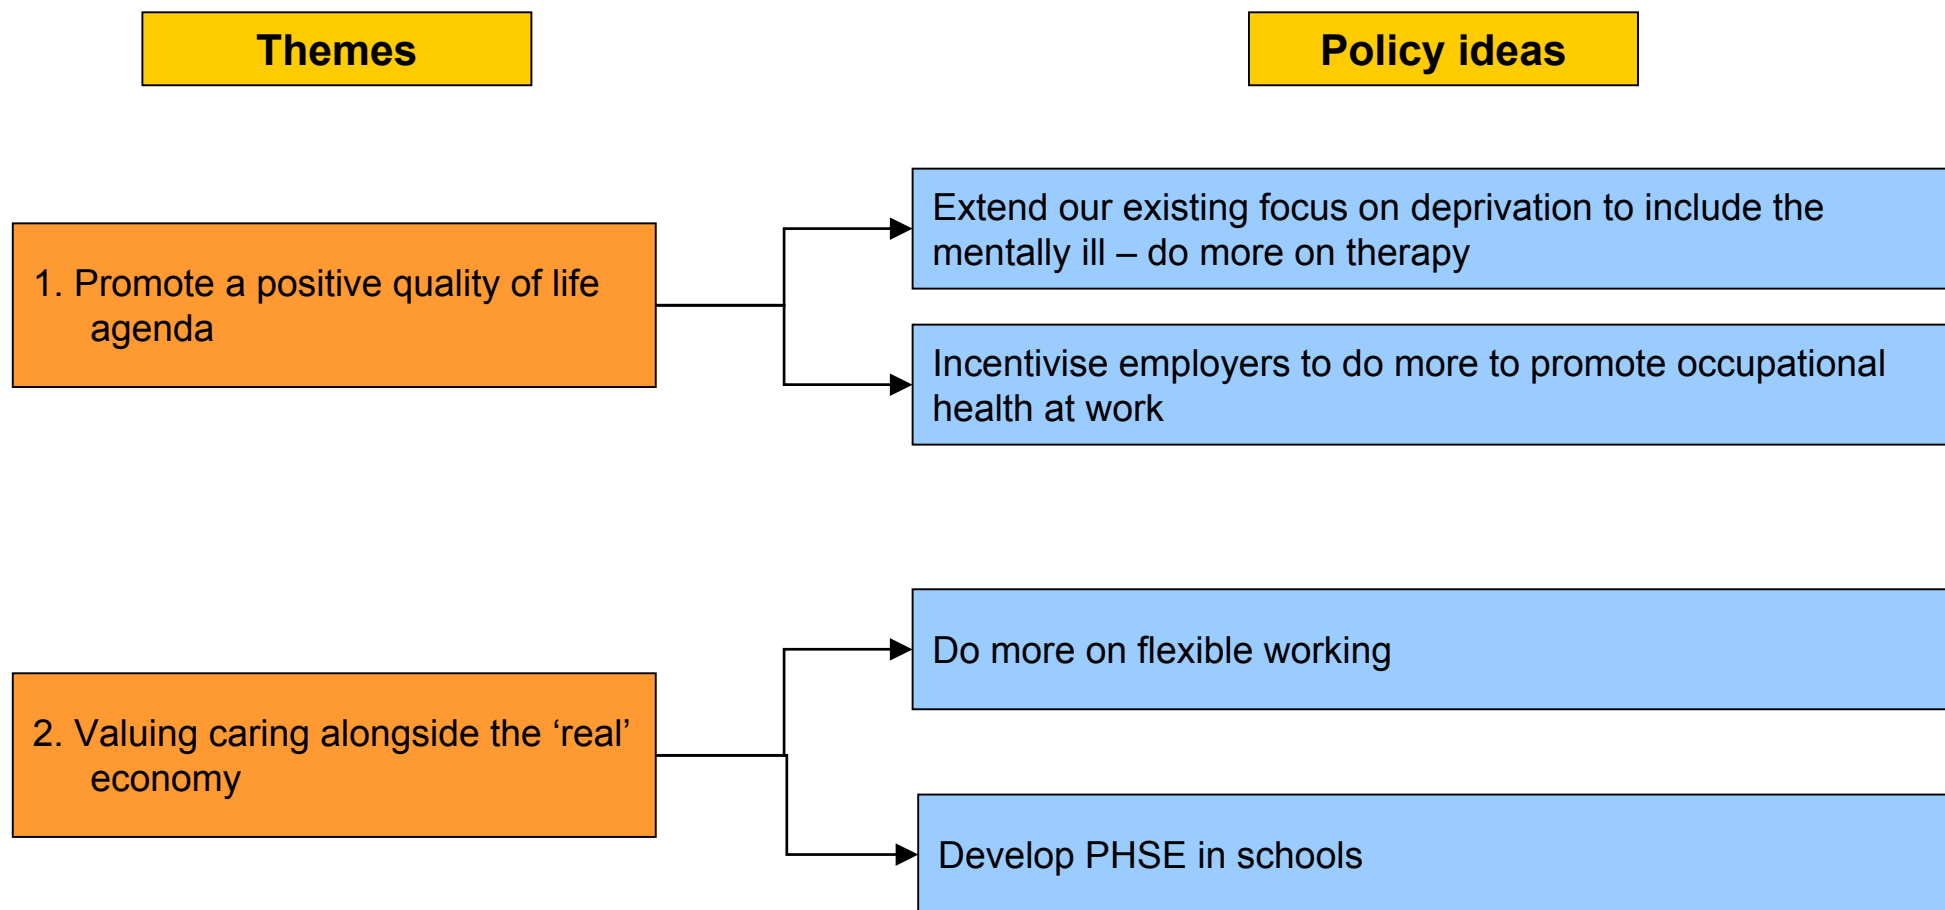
Themes

Policy ideas

1. Promote a positive quality of life agenda

Extend our existing focus on deprivation to include the mentally ill – do more on therapy

Incentivise employers to do more to promote occupational health at work

2. Valuing caring alongside the ‘real’ economy

Do more on flexible working

Develop PHSE in schools